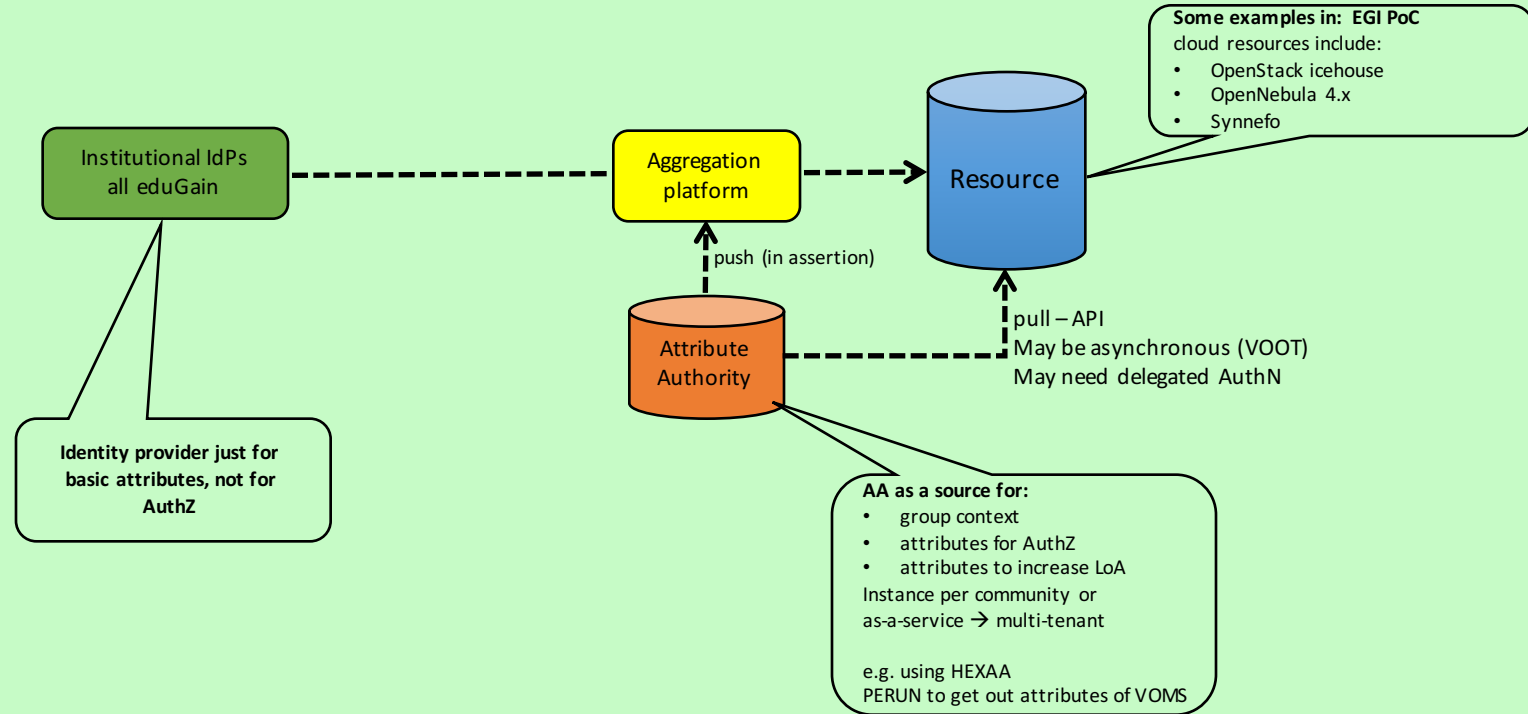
Some examples in: EGI PoC
cloud resources include:
• OpenStack icehouse
• OpenNebula 4.x
• Synnefo

Institutional IdPs all eduGain

Aggregation platform

Resource

push (in assertion)

Attribute Authority

pull – API
May be asynchronous (VOOT)
May need delegated AuthN

Identity provider just for basic attributes, not for AuthZ

AA as a source for:
• group context
• attributes for AuthZ
• attributes to increase LoA
Instance per community or
as-a-service → multi-tenant

e.g. using HEXAA
PERUN to get out attributes of VOMS